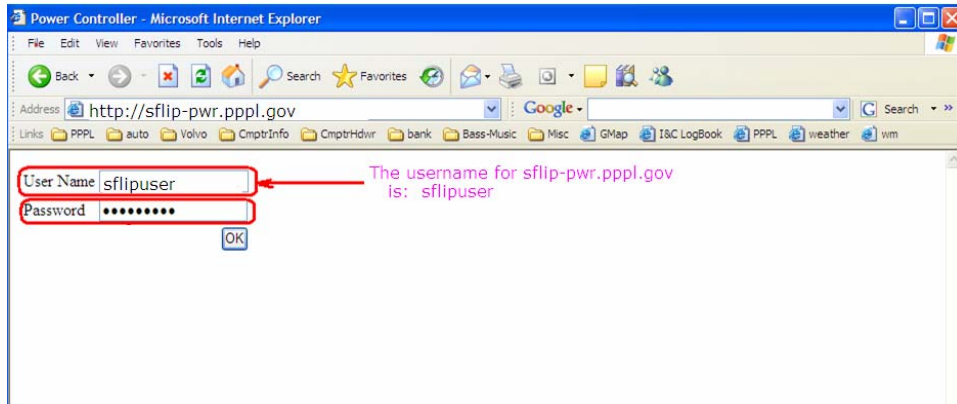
Power Controller - Microsoft Internet Explorer

File Edit View Favorites Tools Help

Back Search Favorites

Address http://sflip-pwr.pppl.gov

Google Search »

Links PPPL auto Volvo CmptrInfo CmptrHdwr bank Bass-Music Misc GMap I&C LogBook PPPL weather wm

User Name sflipuser

Password •••••••••

OK

The username for sflip-pwr.pppl.gov is: sflipuser